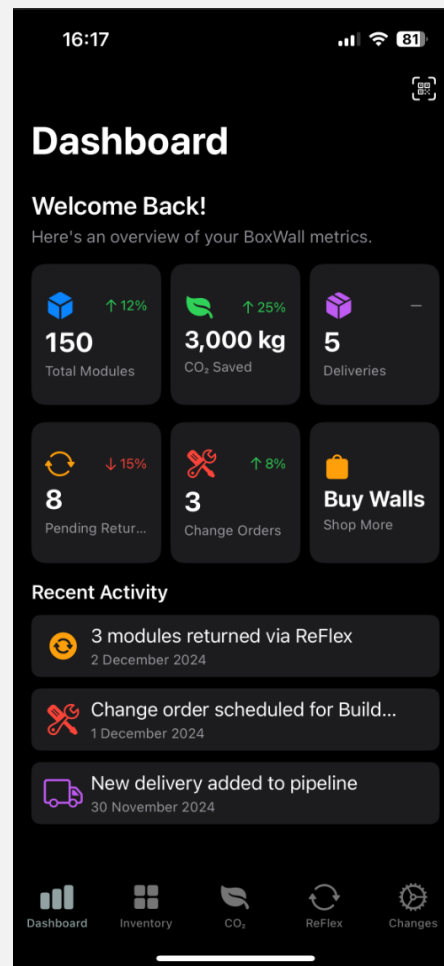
16:17

81

Dashboard

Welcome Back!

Here's an overview of your BoxWall metrics.

↑ 12%
150
Total Modules

↑ 25%
3,000 kg
$CO_2$ Saved

–
5
Deliveries

↓ 15%
8
Pending Retur...

↑ 8%
3
Change Orders

Buy Walls
Shop More

Recent Activity

3 modules returned via ReFlex
2 December 2024

Change order scheduled for Build...
1 December 2024

New delivery added to pipeline
30 November 2024

Dashboard Inventory $CO_2$ ReFlex Changes